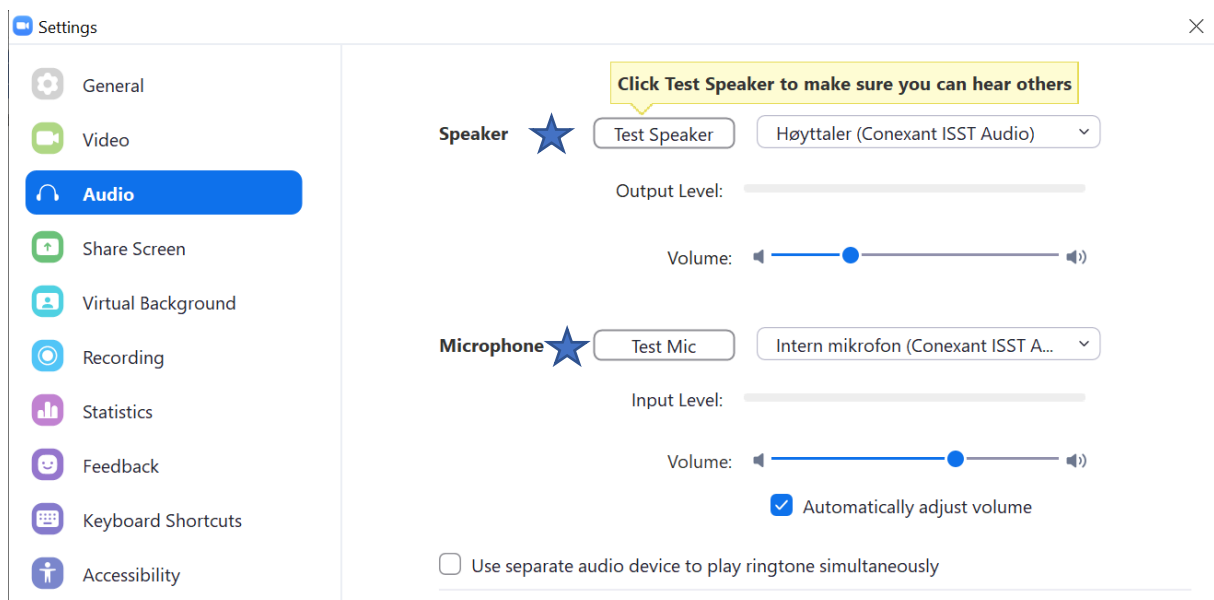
Settings

General
Video
Audio
Share Screen
Virtual Background
Recording
Statistics
Feedback
Keyboard Shortcuts
Accessibility

Click Test Speaker to make sure you can hear others

Speaker
Test Speaker
Høyttaler (Conexant ISST Audio)
Output Level:
Volume:

Microphone
Test Mic
Intern mikrofon (Conexant ISST A...
Input Level:
Volume:
Automatically adjust volume

Use separate audio device to play ringtone simultaneously